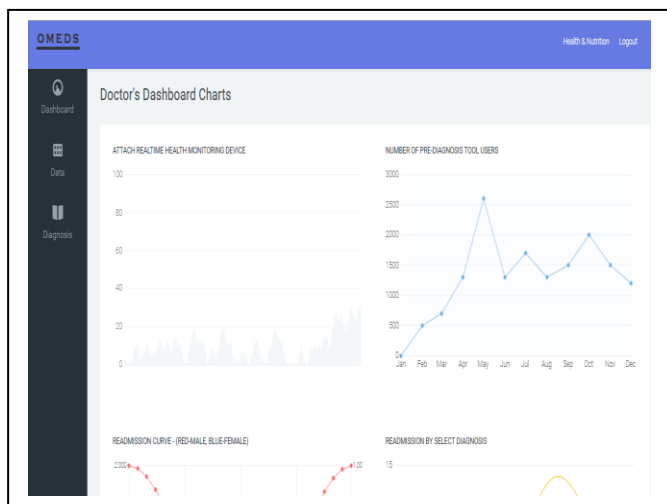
OMEDS

Health & Nutrition Logout

Dashboard

Data

Diagnosis

Doctor's Dashboard Charts

ATTACH REALTIME HEALTH MONITORING DEVICE

100

80

60

40

20

0

NUMBER OF PRE-DIAGNOSIS TOOL USERS

3000

2500

2000

1500

1000

500

0

Jan Feb Mar Apr May Jun Jul Aug Sep Oct Nov Dec

READMISSION CURVE - (RED-MALE, BLUE-FEMALE)

2.000

1.00

READMISSION BY SELECT DIAGNOSIS

1.5